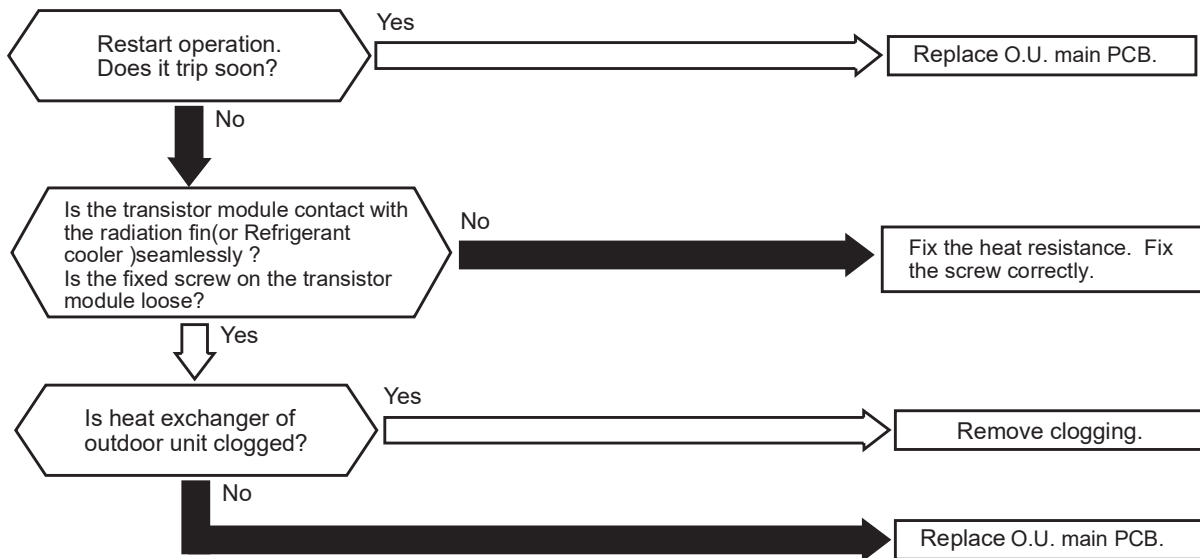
Restart operation. Does it trip soon?

Yes

Replace O.U. main PCB.

No

Is the transistor module contact with the radiation fin(or Refrigerant cooler )seamlessly ? Is the fixed screw on the transistor module loose?

No

Fix the heat resistance. Fix the screw correctly.

Yes

Is heat exchanger of outdoor unit clogged?

Yes

Remove clogging.

No

Replace O.U. main PCB.